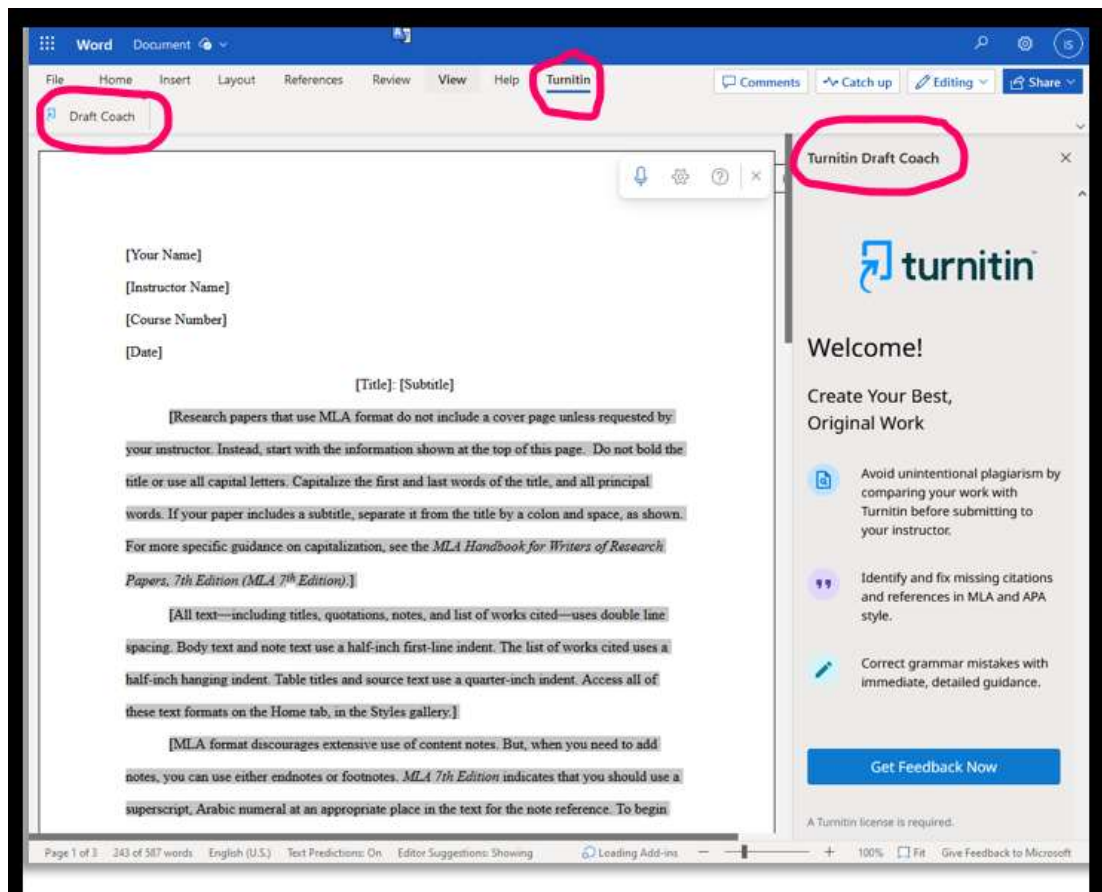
Word Document

File Home Insert Layout References Review View Help Turnitin

Comments Catch up Editing Share

Draft Coach

[Your Name]

[Instructor Name]

[Course Number]

[Date]

[Title]: [Subtitle]

[Research papers that use MLA format do not include a cover page unless requested by your instructor. Instead, start with the information shown at the top of this page. Do not bold the title or use all capital letters. Capitalize the first and last words of the title, and all principal words. If your paper includes a subtitle, separate it from the title by a colon and space, as shown. For more specific guidance on capitalization, see the *MLA Handbook for Writers of Research Papers, 7th Edition (MLA 7th Edition)*.]

[All text—including titles, quotations, notes, and list of works cited—uses double line spacing. Body text and note text use a half-inch first-line indent. The list of works cited uses a half-inch hanging indent. Table titles and source text use a quarter-inch indent. Access all of these text formats on the Home tab, in the Styles gallery.]

[MLA format discourages extensive use of content notes. But, when you need to add notes, you can use either endnotes or footnotes. *MLA 7th Edition* indicates that you should use a superscript, Arabic numeral at an appropriate place in the text for the note reference. To begin

Turnitin Draft Coach

turnitin

Welcome!

Create Your Best, Original Work

Avoid unintentional plagiarism by comparing your work with Turnitin before submitting to your instructor.

Identify and fix missing citations and references in MLA and APA style.

Correct grammar mistakes with immediate, detailed guidance.

Get Feedback Now

A Turnitin license is required.

Page 1 of 3 243 of 587 words English (U.S.) Text Predictions: On Editor Suggestions: Showing Loading Add-ins 100% Fit Give Feedback to Microsoft